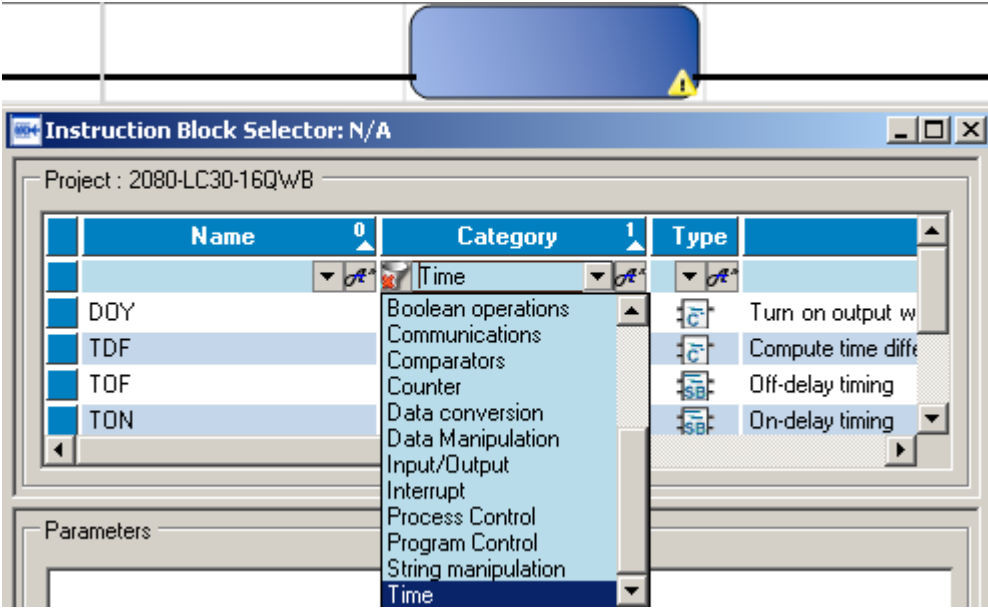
Instruction Block Selector: N/A

Project : 2080-LC30-16QWB

| Name 0 | Category 1 | Type | |
|---|---|---|---|
| | Time | | |
| DOY | | | Turn on output w |
| TDF | | | Compute time diffe |
| TOF | | | Off-delay timing |
| TON | | | On-delay timing |

Boolean operations
Communications
Comparators
Counter
Data conversion
Data Manipulation
Input/Output
Interrupt
Process Control
Program Control
String manipulation
Time

Parameters